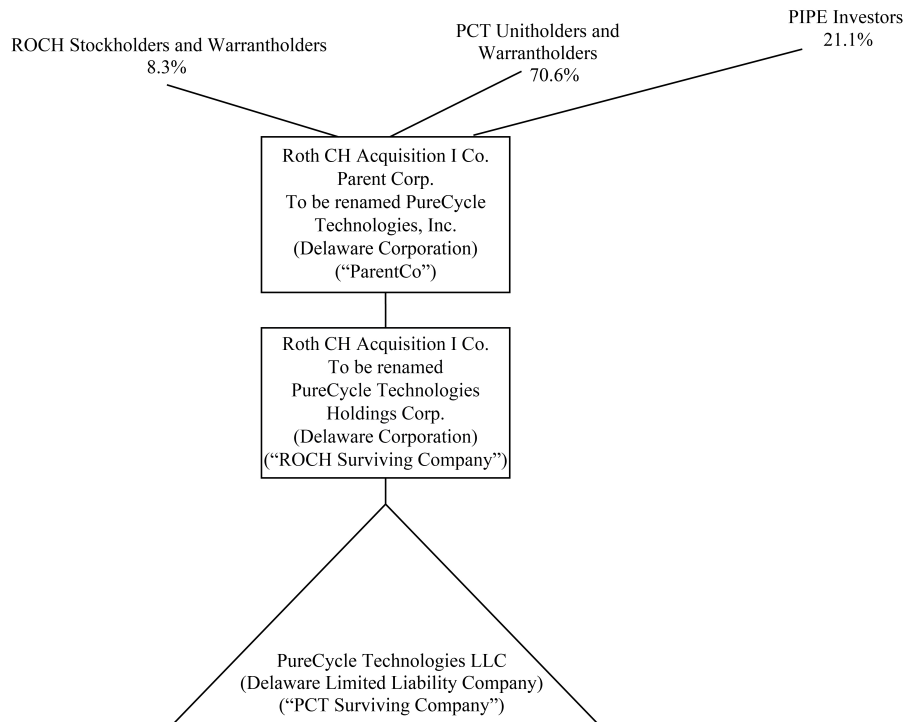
ROCH Stockholders and Warrantholders
8.3%

PCT Unitholders and Warrantholders
70.6%

PIPE Investors
21.1%

Roth CH Acquisition I Co. Parent Corp. To be renamed PureCycle Technologies, Inc. (Delaware Corporation) (“ParentCo”)

Roth CH Acquisition I Co. To be renamed PureCycle Technologies Holdings Corp. (Delaware Corporation) (“ROCH Surviving Company”)

PureCycle Technologies LLC (Delaware Limited Liability Company) (“PCT Surviving Company”)